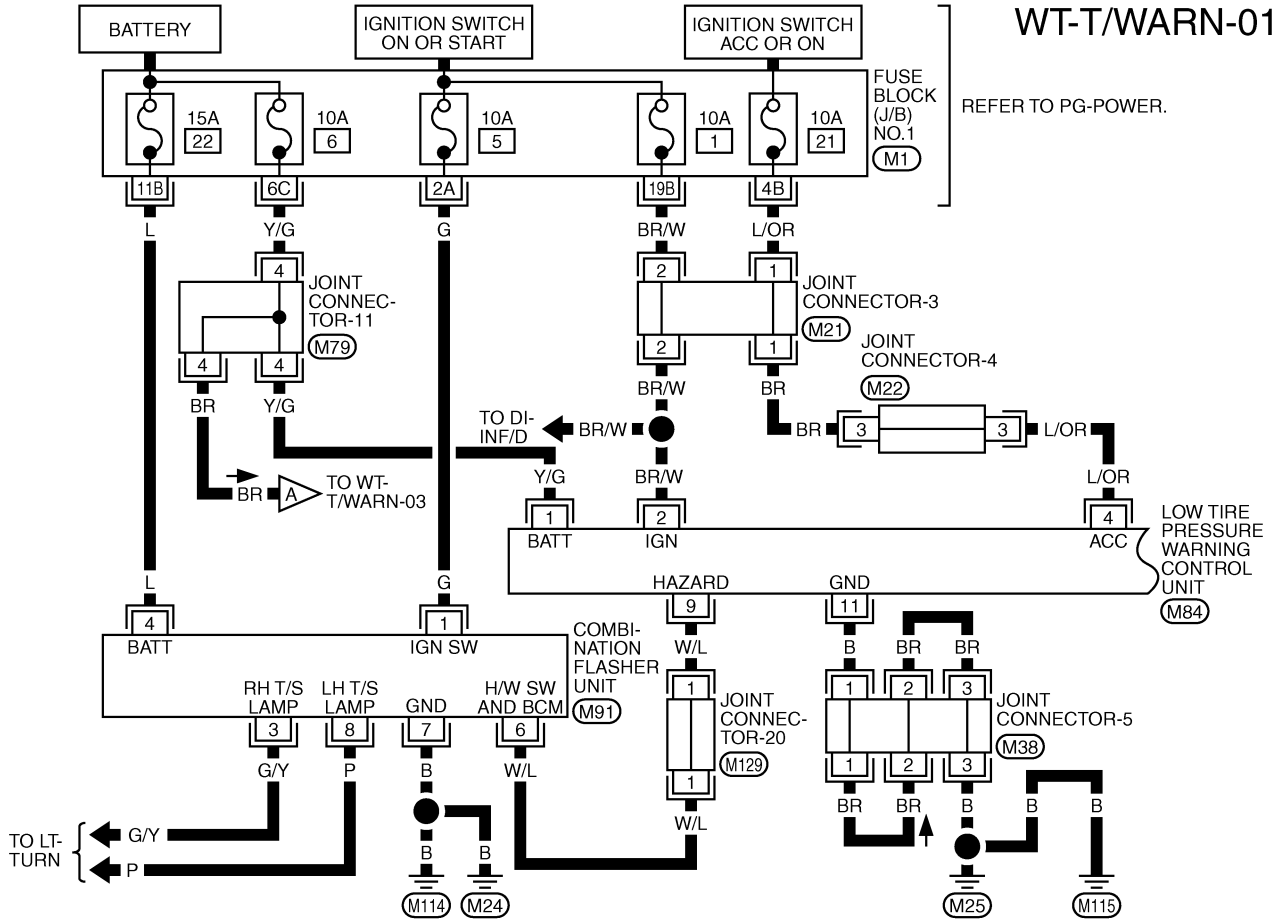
WT-T/WARN-01

BATTERY

IGNITION SWITCH ON OR START

IGNITION SWITCH ACC OR ON

15A 22

10A 6

10A 5

10A 1

10A 21

FUSE BLOCK (J/B) NO.1 (M1)

REFER TO PG-POWER.

11B 6C 2A 19B 4B

L Y/G G BR/W L/OR

4

JOINT CONNECTOR-11 (M79)

4 4

BR Y/G

2 1

JOINT CONNECTOR-3 (M21)

2 1

BR/W BR

JOINT CONNECTOR-4 (M22)

TO DI-INF/D

BR/W

BR 3 3 L/OR

BR/W

Y/G

BR A TO WT-T/WARN-03

L/OR

1 BATT

2 IGN

4 ACC

LOW TIRE PRESSURE WARNING CONTROL UNIT (M84)

HAZARD GND

9 11

L G

4 BATT

1 IGN SW

COMBINATION FLASHER UNIT (M91)

W/L B BR BR

1 2 3

1

JOINT CONNECTOR-20 (M129)

1

JOINT CONNECTOR-5 (M38)

1 2 3

RH T/S LAMP 3

LH T/S LAMP 8

GND 7

H/W SW AND BCM 6

G/Y P B W/L

W/L

BR BR B B B

TO LT-TURN

G/Y

P

B B

(M114) (M24)

(M25) (M115)